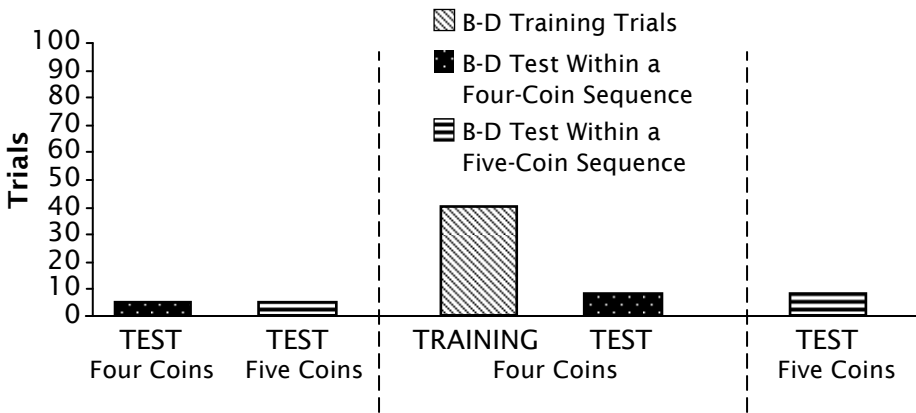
B-D Training Trials
B-D Test Within a Four-Coin Sequence
B-D Test Within a Five-Coin Sequence

Trials

100
90
80
70
60
50
40
30
20
10
0

TEST
Four Coins

TEST
Five Coins

TRAINING TEST
Four Coins

TEST
Five Coins